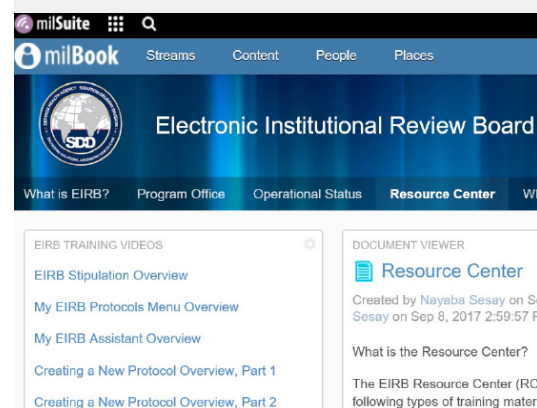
milSuite
milBook Streams Content People Places
SDD
Electronic Institutional Review Board
What is EIRB? Program Office Operational Status Resource Center WI

EIRB TRAINING VIDEOS
EIRB Stipulation Overview
My EIRB Protocols Menu Overview
My EIRB Assistant Overview
Creating a New Protocol Overview, Part 1
Creating a New Protocol Overview, Part 2

DOCUMENT VIEWER
Resource Center
Created by Nayaba Sesay on S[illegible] Sesay on Sep 8, 2017 2:59:57 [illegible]
What is the Resource Center?
The EIRB Resource Center (RO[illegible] following types of training mater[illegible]